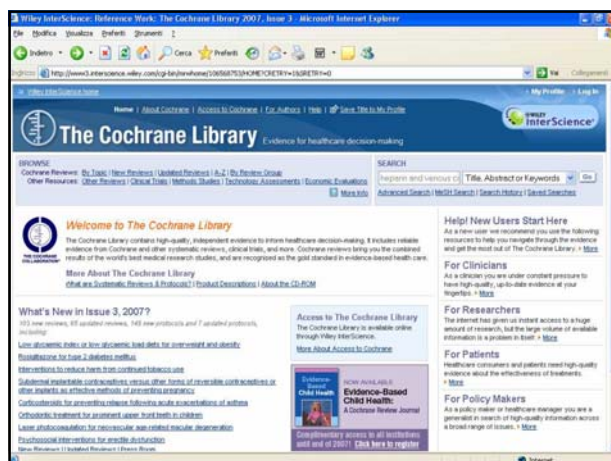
Wiley InterScience: Reference Work: The Cochrane Library 2007, Issue 3 - Microsoft Internet Explorer

File Modifica Visualizza Preferiti Strumenti ?

Indietro Cerca Preferiti

Indirizzo http://www3.interscience.wiley.com/cgi-bin/mrwhome/106568753/HOME?CRETRY=1&SRETRY=0 Vai Collegamenti

Wiley InterScience home | My Profile | Log In

Home | About Cochrane | Access to Cochrane | For Authors | Help | Save Title to My Profile

The Cochrane Library Evidence for healthcare decision-making

WILEY InterScience

BROWSE
Cochrane Reviews: By Topic | New Reviews | Updated Reviews | A-Z | By Review Group
Other Resources: Other Reviews | Clinical Trials | Methods Studies | Technology Assessments | Economic Evaluations
More Info

SEARCH
heparin and venous c Title, Abstract or Keywords Go
Advanced Search | MeSH Search | Search History | Saved Searches

Welcome to The Cochrane Library

The Cochrane Library contains high-quality, independent evidence to inform healthcare decision-making. It includes reliable evidence from Cochrane and other systematic reviews, clinical trials, and more. Cochrane reviews bring you the combined results of the world's best medical research studies, and are recognised as the gold standard in evidence-based health care.

More About The Cochrane Library
What are Systematic Reviews & Protocols? | Product Descriptions | About the CD-ROM

THE COCHRANE COLLABORATION

What's New in Issue 3, 2007?
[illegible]

Low glycaemic index or low glycaemic load diets for overweight and obesity
Rosiglitazone for type 2 diabetes mellitus
Interventions to reduce harm from continued tobacco use
Subdermal implantable contraceptives versus other forms of reversible contraceptives or other implants as effective methods of preventing pregnancy
Corticosteroids for preventing relapse following acute exacerbations of asthma
Orthodontic treatment for prominent upper front teeth in children
Laser photocoagulation for neovascular age-related macular degeneration
Psychosocial interventions for erectile dysfunction
New Reviews | Updated Reviews | Press Room

Access to The Cochrane Library
The Cochrane Library is available online through Wiley InterScience.
More About Access to Cochrane

Evidence-Based Child Health
NOW AVAILABLE
Evidence-Based Child Health:
A Cochrane Review Journal

Complimentary access to all institutions until end of 2007! Click here to register

Help! New Users Start Here
As a new user we recommend you use the following resources to help you navigate through the evidence and get the most out of The Cochrane Library. » More

For Clinicians
As a clinician you are under constant pressure to have high-quality, up-to-date evidence at your fingertips. » More

For Researchers
The internet has given us instant access to a huge amount of research, but the large volume of available information is a problem in itself. » More

For Patients
Healthcare consumers and patients need high-quality evidence about the effectiveness of treatments. » More

For Policy Makers
As a policy maker or healthcare manager you are a generalist in search of high-quality information across a broad range of issues. » More

Internet